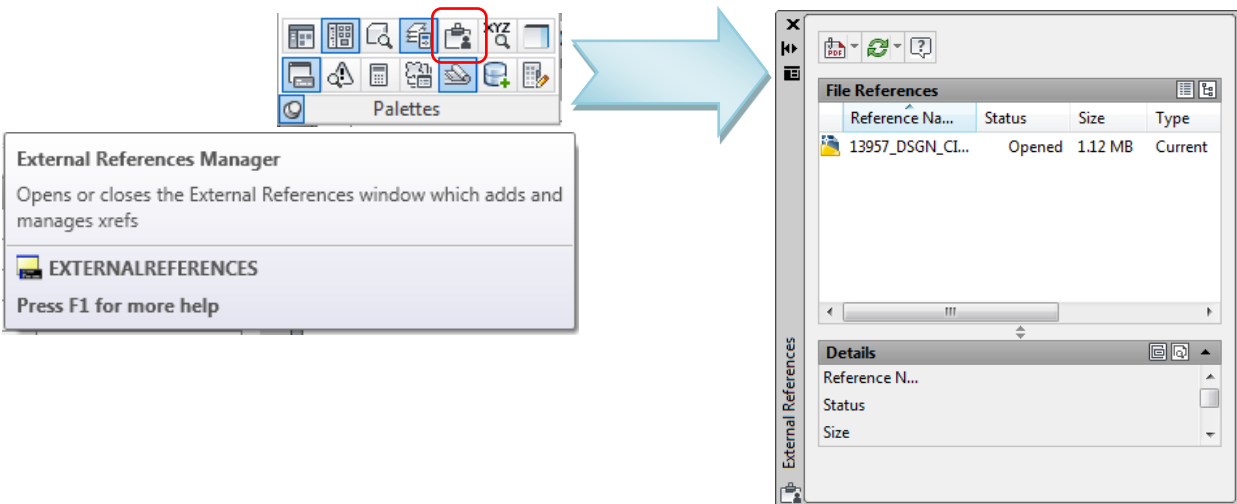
XYZ

Palettes

External References Manager

Opens or closes the External References window which adds and manages xrefs

EXTERNALREFERENCES

Press F1 for more help

File References

| Reference Na... | Status | Size | Type |
|---|---|---|---|
| 13957_DSGN_CI... | Opened | 1.12 MB | Current |

Details

Reference N...

Status

Size

External References